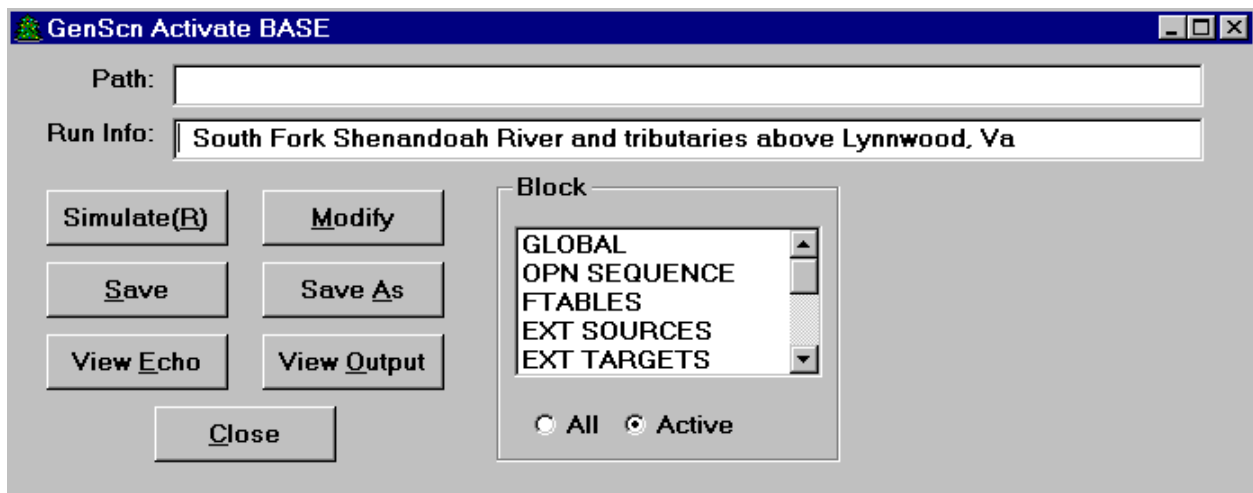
GenScn Activate BASE

Path:

Run Info: South Fork Shenandoah River and tributaries above Lynnwood, Va

Simulate(R)
Modify
Save
Save As
View Echo
View Output
Close

Block
GLOBAL
OPN SEQUENCE
FTABLES
EXT SOURCES
EXT TARGETS

All
Active